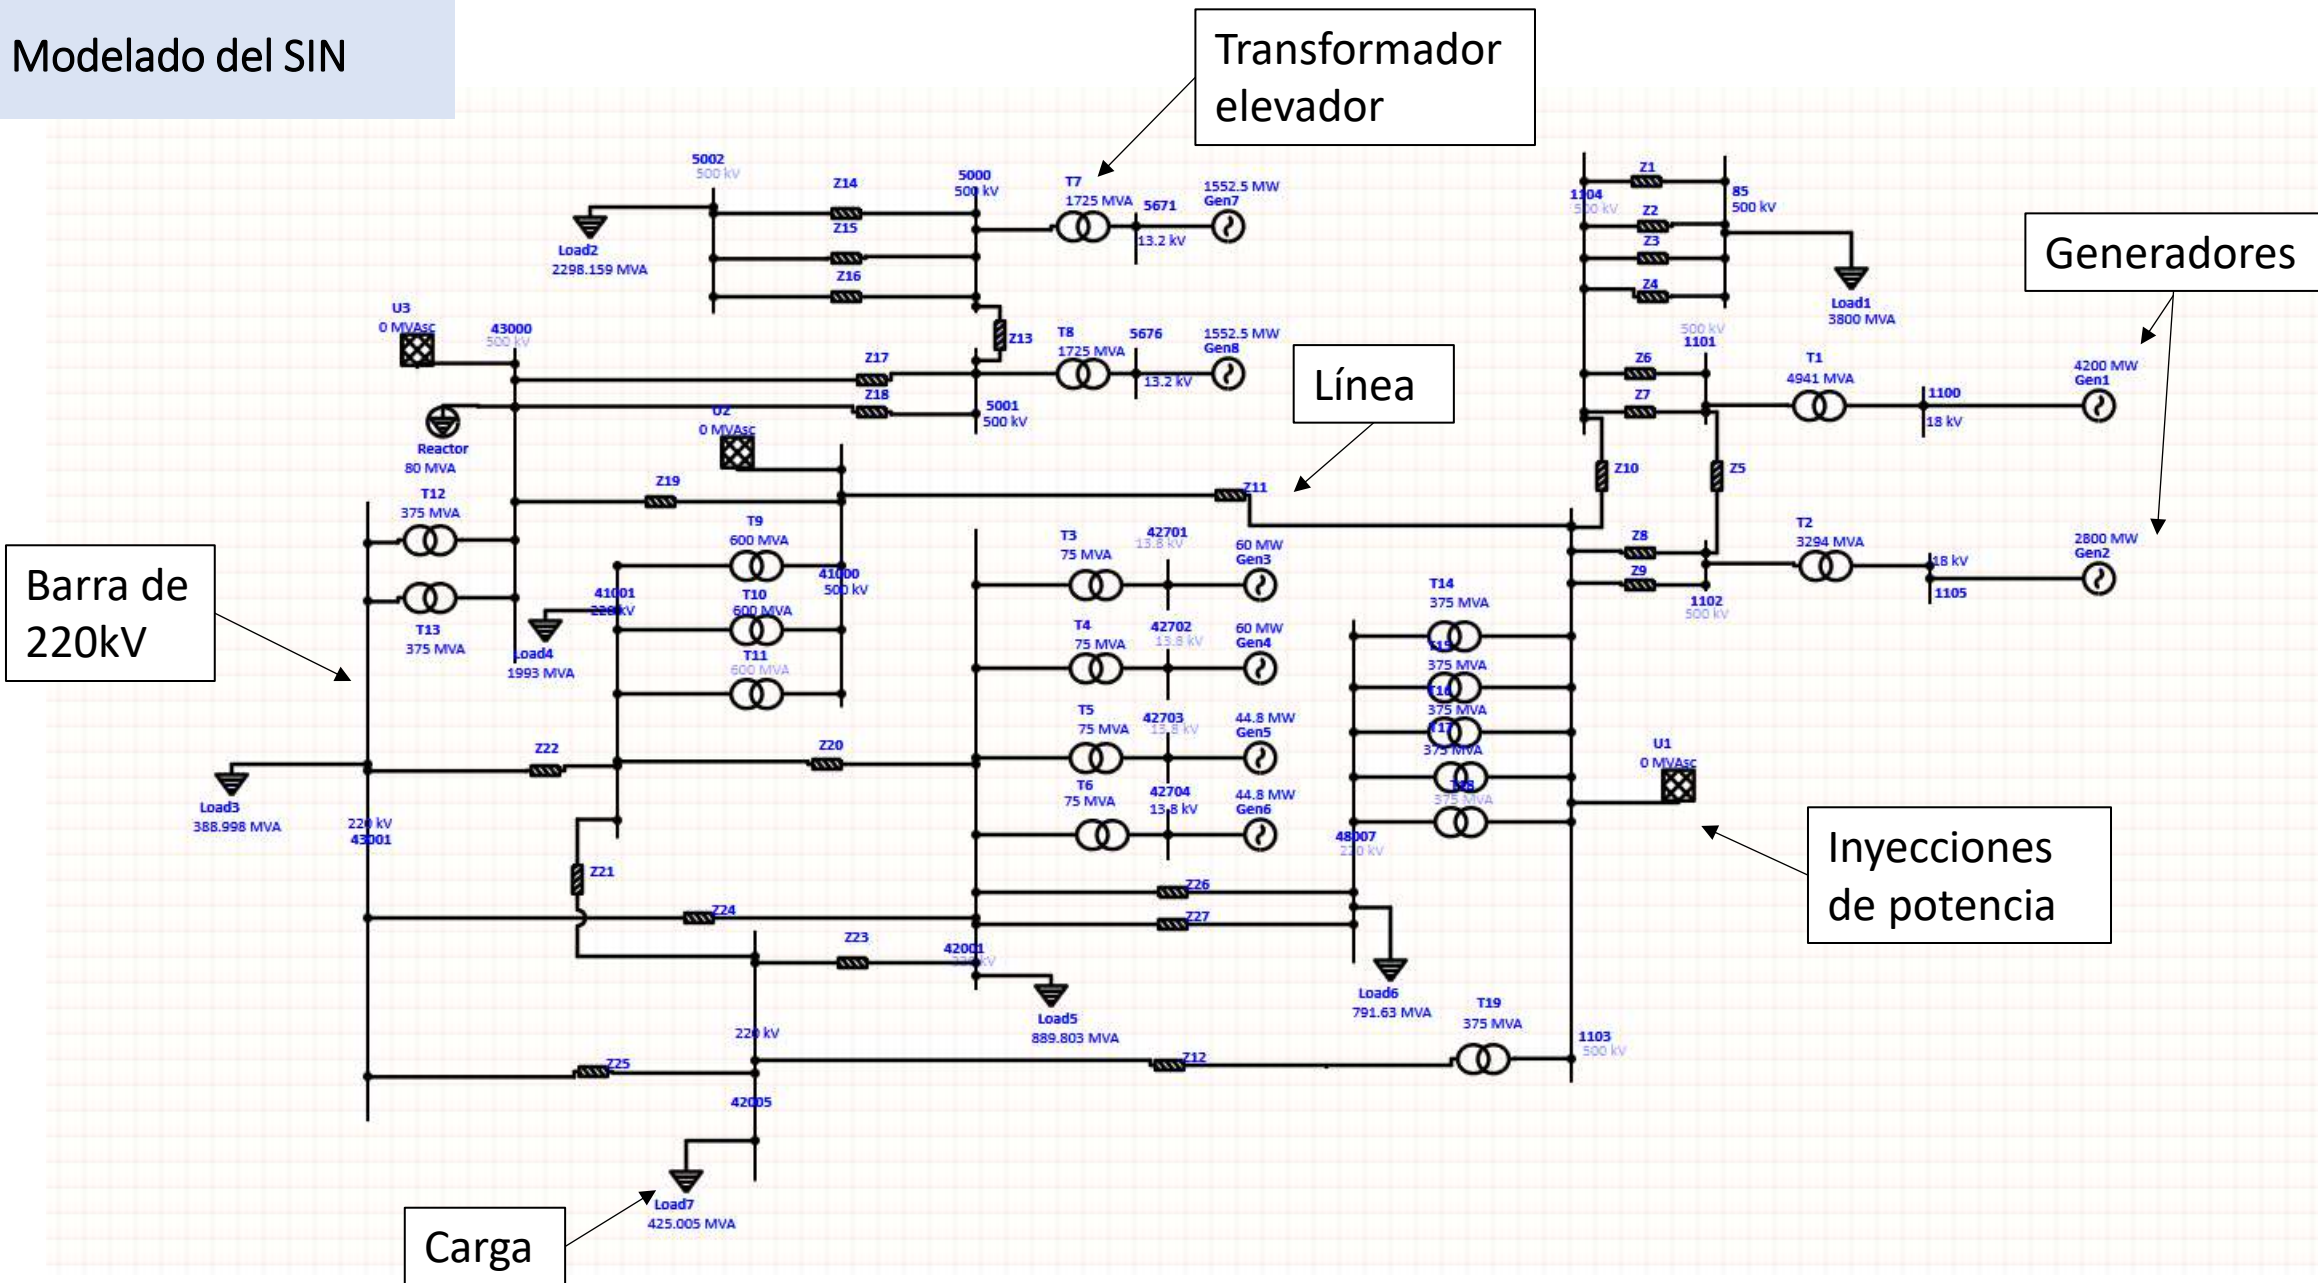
Modelado del SIN

Transformador elevador

Generadores

Línea

Barra de 220kV

Inyecciones de potencia

Carga

5002
500 kV
Z14
5000
500 kV
T7
1725 MVA
5671
1552.5 MW
Gen7
13.2 kV
Load2
2298.159 MVA
Z15
Z16
U3
0 MVAsc
43000
500 kV
Z13
T8
1725 MVA
5676
1552.5 MW
Gen8
13.2 kV
Z17
Z18
5001
500 kV
Reactor
80 MVA
U2
0 MVAsc
Z19
Z11
T12
375 MVA
T13
375 MVA
T9
600 MVA
41001
220 kV
41000
500 kV
T10
600 MVA
T11
600 MVA
Load4
1993 MVA
Z22
Z20
Load3
388.998 MVA
220 kV
43001
Z21
Z24
Z23
42001
220 kV
220 kV
Z25
42005
Load7
425.005 MVA
Z1
1104
500 kV
85
500 kV
Z2
Z3
Z4
Load1
3800 MVA
500 kV
1101
Z6
Z7
T1
4941 MVA
1100
18 kV
4200 MW
Gen1
Z10
Z5
Z8
Z9
T2
3294 MVA
18 kV
1105
2800 MW
Gen2
1102
500 kV
T3
75 MVA
42701
13.8 kV
60 MW
Gen3
T4
75 MVA
42702
13.8 kV
60 MW
Gen4
T5
75 MVA
42703
13.8 kV
44.8 MW
Gen5
T6
75 MVA
42704
13.8 kV
44.8 MW
Gen6
T14
375 MVA
T15
375 MVA
T16
375 MVA
T17
375 MVA
T18
375 MVA
U1
0 MVAsc
48007
220 kV
Z26
Z27
Load5
889.803 MVA
Load6
791.63 MVA
T19
375 MVA
Z12
1103
500 kV